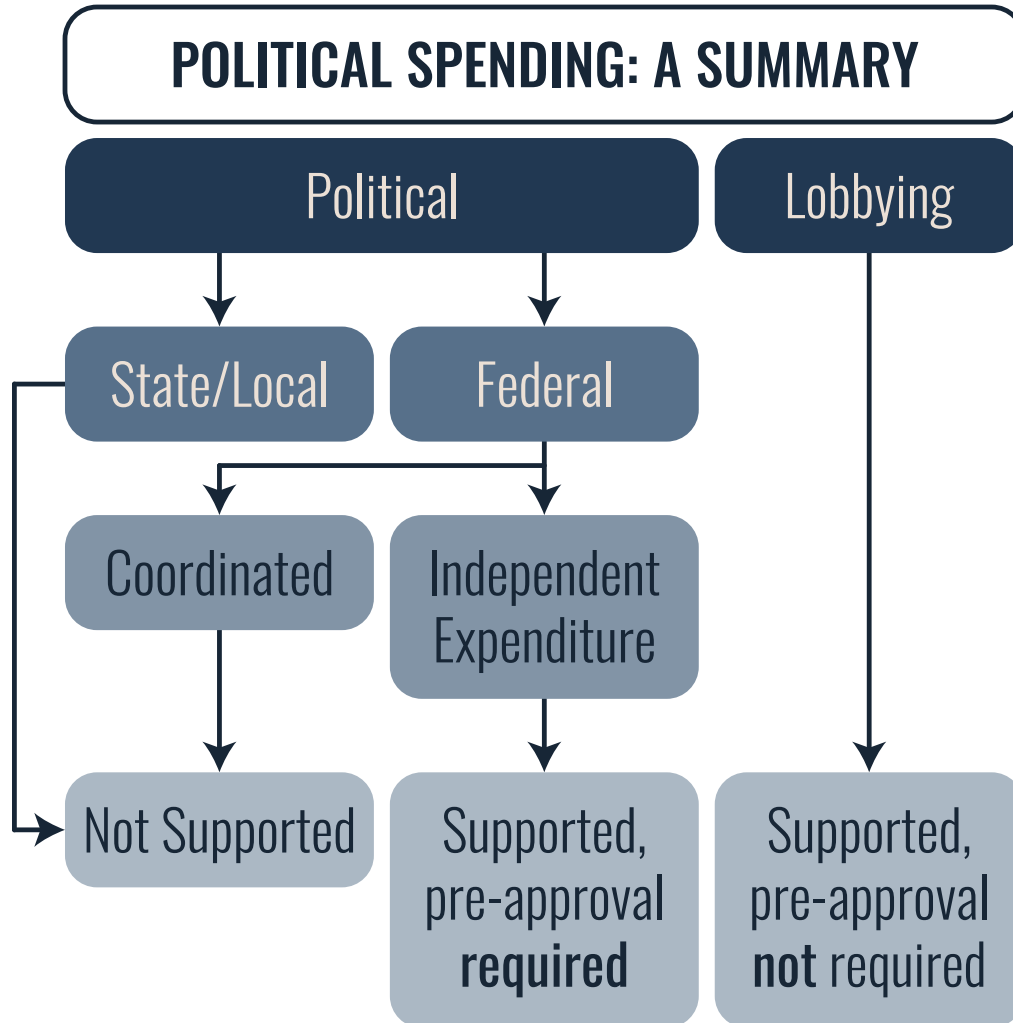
POLITICAL SPENDING: A SUMMARY

Political

Lobbying

State/Local

Federal

Coordinated

Independent Expenditure

Not Supported

Supported, pre-approval **required**

Supported, pre-approval **not** required